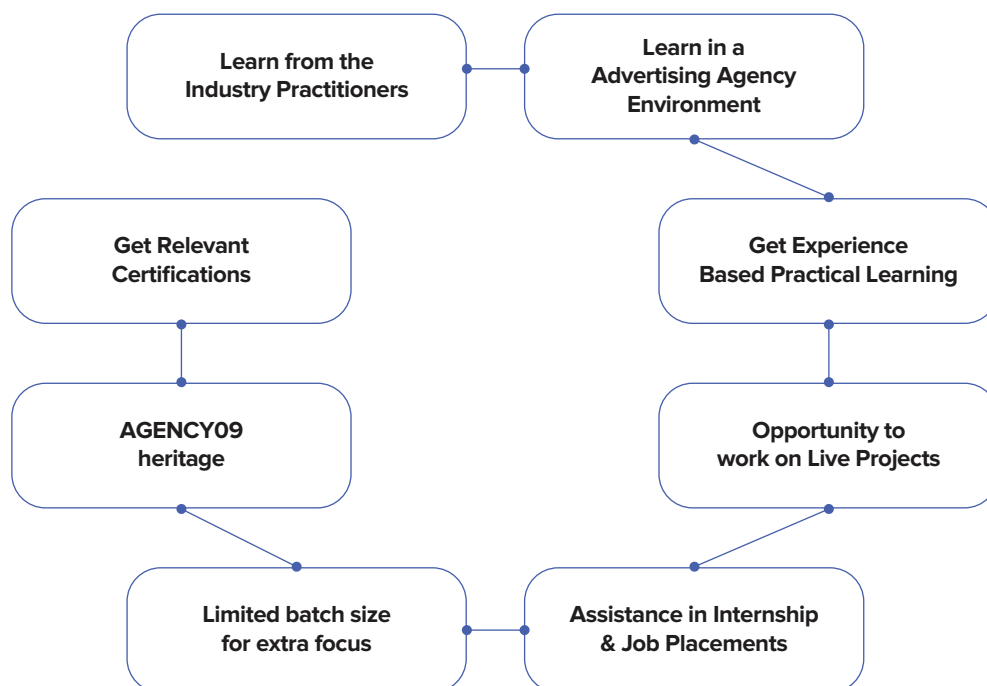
Learn from the Industry Practitioners

Learn in a Advertising Agency Environment

Get Experience Based Practical Learning

Opportunity to work on Live Projects

Assistance in Internship & Job Placements

Limited batch size for extra focus

AGENCY09 heritage

Get Relevant Certifications